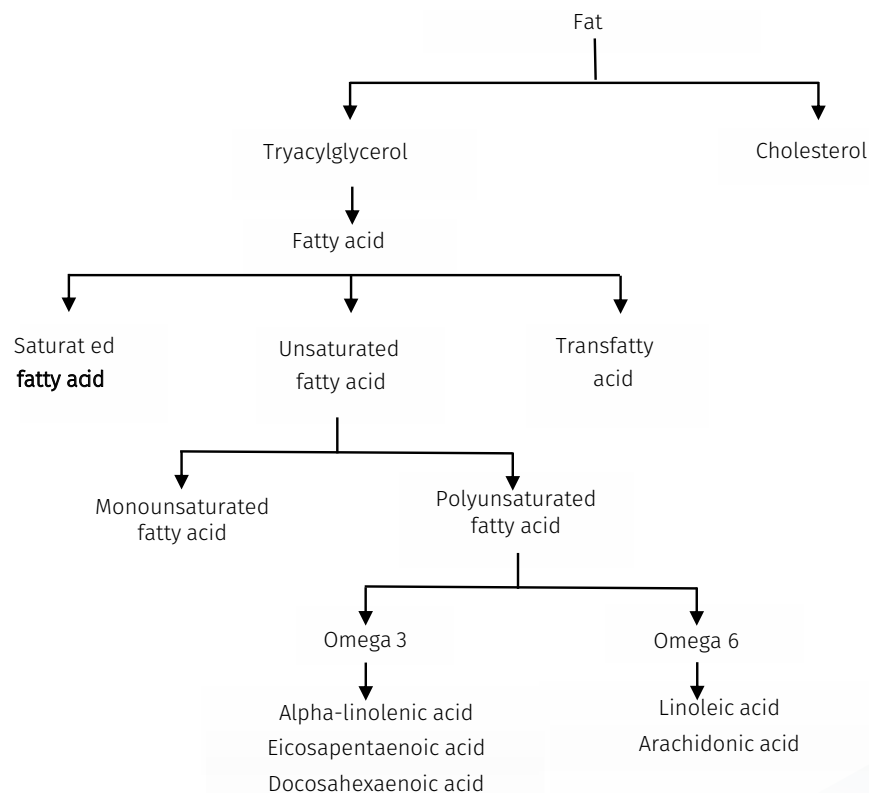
Fat

Tryacylglycerol

Cholesterol

Fatty acid

Saturat ed fatty acid

Unsaturated fatty acid

Transfatty acid

Monounsaturated fatty acid

Polyunsaturated fatty acid

Omega 3

Omega 6

Alpha-linolenic acid
Eicosapentaenoic acid
Docosahexaenoic acid

Linoleic acid
Arachidonic acid